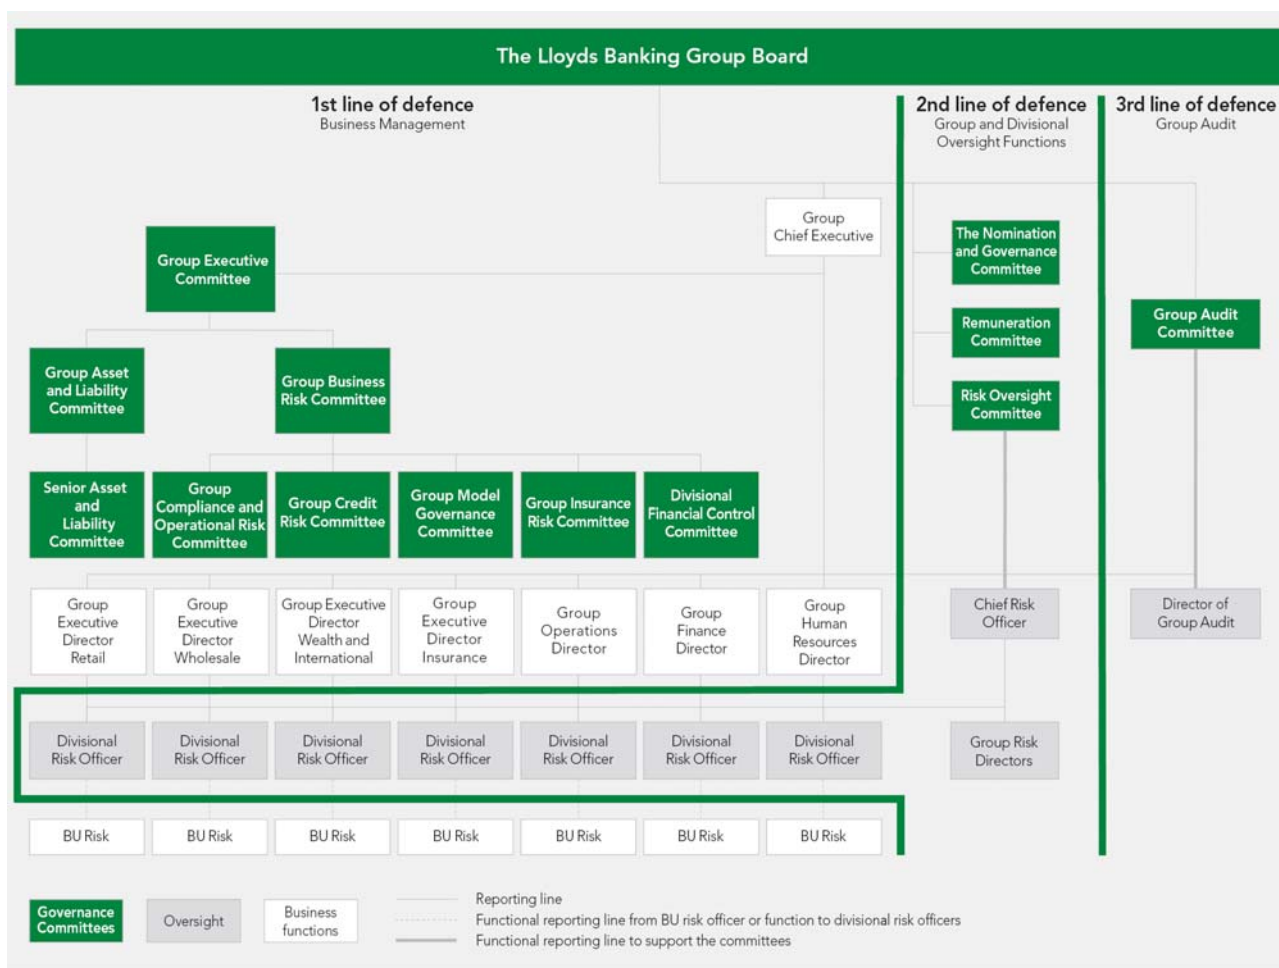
The Lloyds Banking Group Board

1st line of defence
Business Management

2nd line of defence
Group and Divisional Oversight Functions

3rd line of defence
Group Audit

Group Chief Executive

Group Executive Committee

The Nomination and Governance Committee

Remuneration Committee

Risk Oversight Committee

Group Audit Committee

Group Asset and Liability Committee

Group Business Risk Committee

Senior Asset and Liability Committee

Group Compliance and Operational Risk Committee

Group Credit Risk Committee

Group Model Governance Committee

Group Insurance Risk Committee

Divisional Financial Control Committee

Group Executive Director Retail

Group Executive Director Wholesale

Group Executive Director Wealth and International

Group Executive Director Insurance

Group Operations Director

Group Finance Director

Group Human Resources Director

Chief Risk Officer

Director of Group Audit

Divisional Risk Officer

Divisional Risk Officer

Divisional Risk Officer

Divisional Risk Officer

Divisional Risk Officer

Divisional Risk Officer

Divisional Risk Officer

Group Risk Directors

BU Risk

BU Risk

BU Risk

BU Risk

BU Risk

BU Risk

BU Risk

Governance Committees

Oversight

Business functions

Reporting line
Functional reporting line from BU risk officer or function to divisional risk officers
Functional reporting line to support the committees